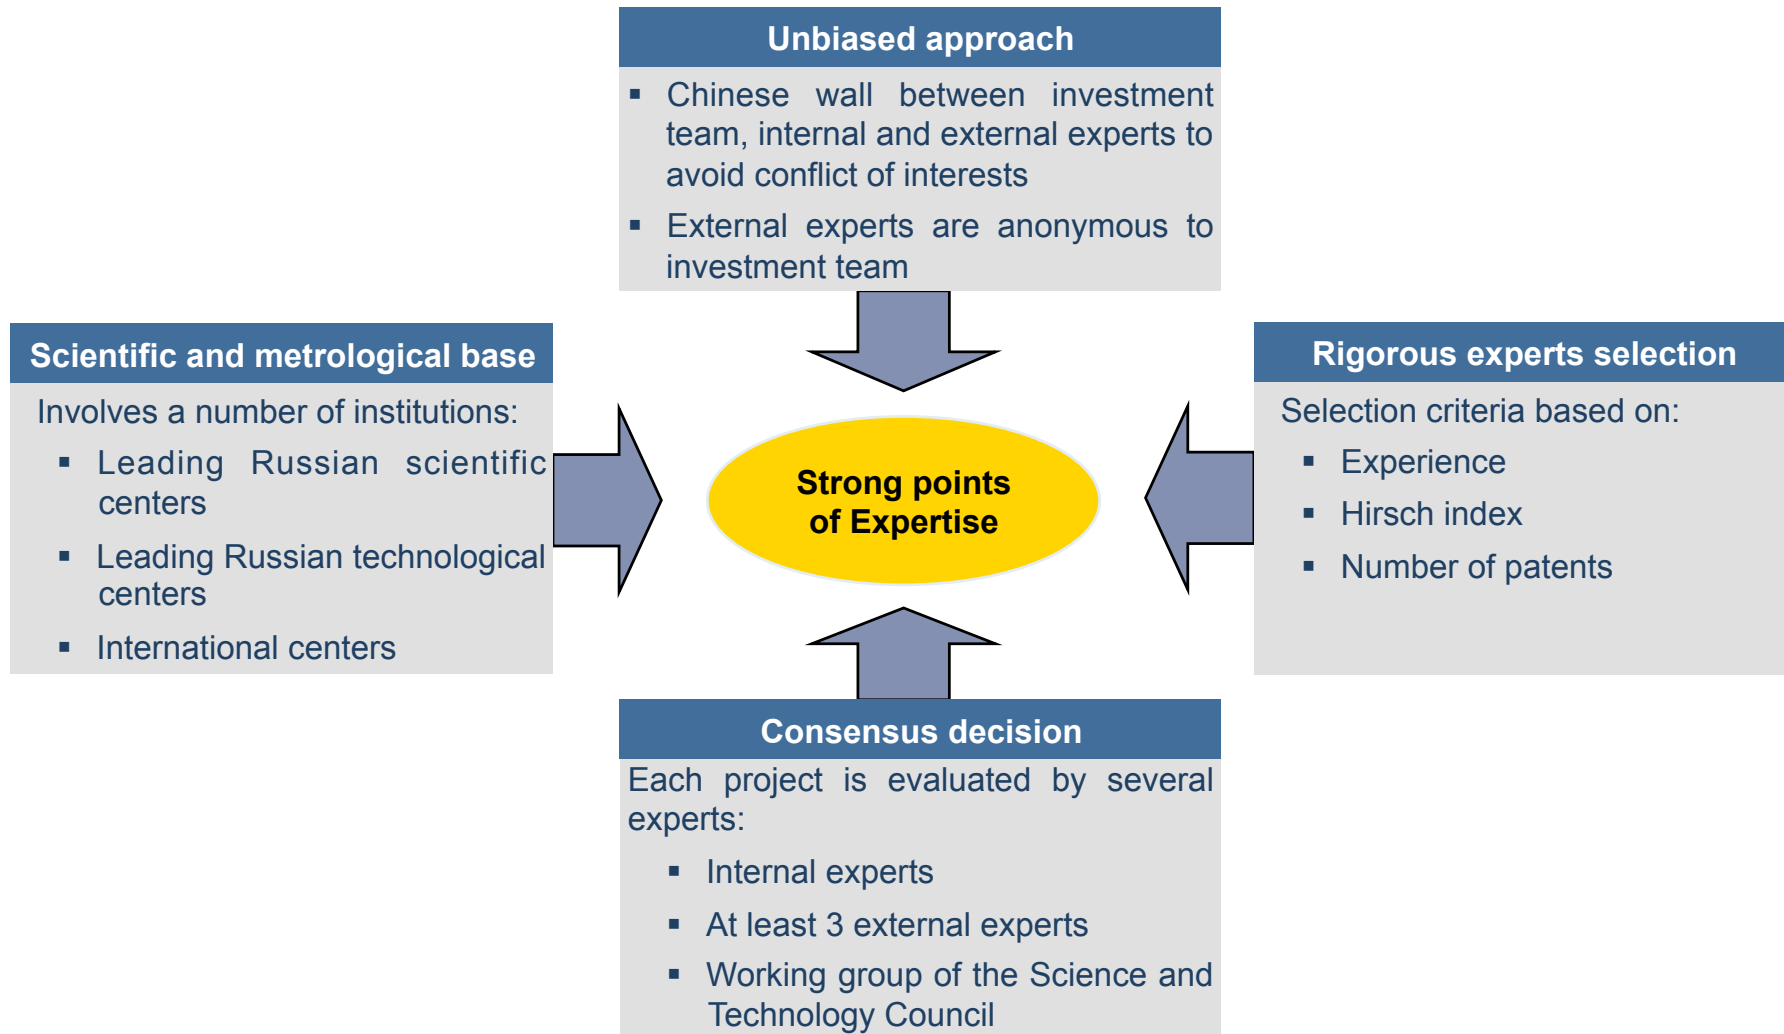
Unbiased approach

▪ Chinese wall between investment team, internal and external experts to avoid conflict of interests

▪ External experts are anonymous to investment team

Scientific and metrological base

Involves a number of institutions:

▪ Leading Russian scientific centers

▪ Leading Russian technological centers

▪ International centers

Strong points of Expertise

Rigorous experts selection

Selection criteria based on:

▪ Experience

▪ Hirsch index

▪ Number of patents

Consensus decision

Each project is evaluated by several experts:

▪ Internal experts

▪ At least 3 external experts

▪ Working group of the Science and Technology Council